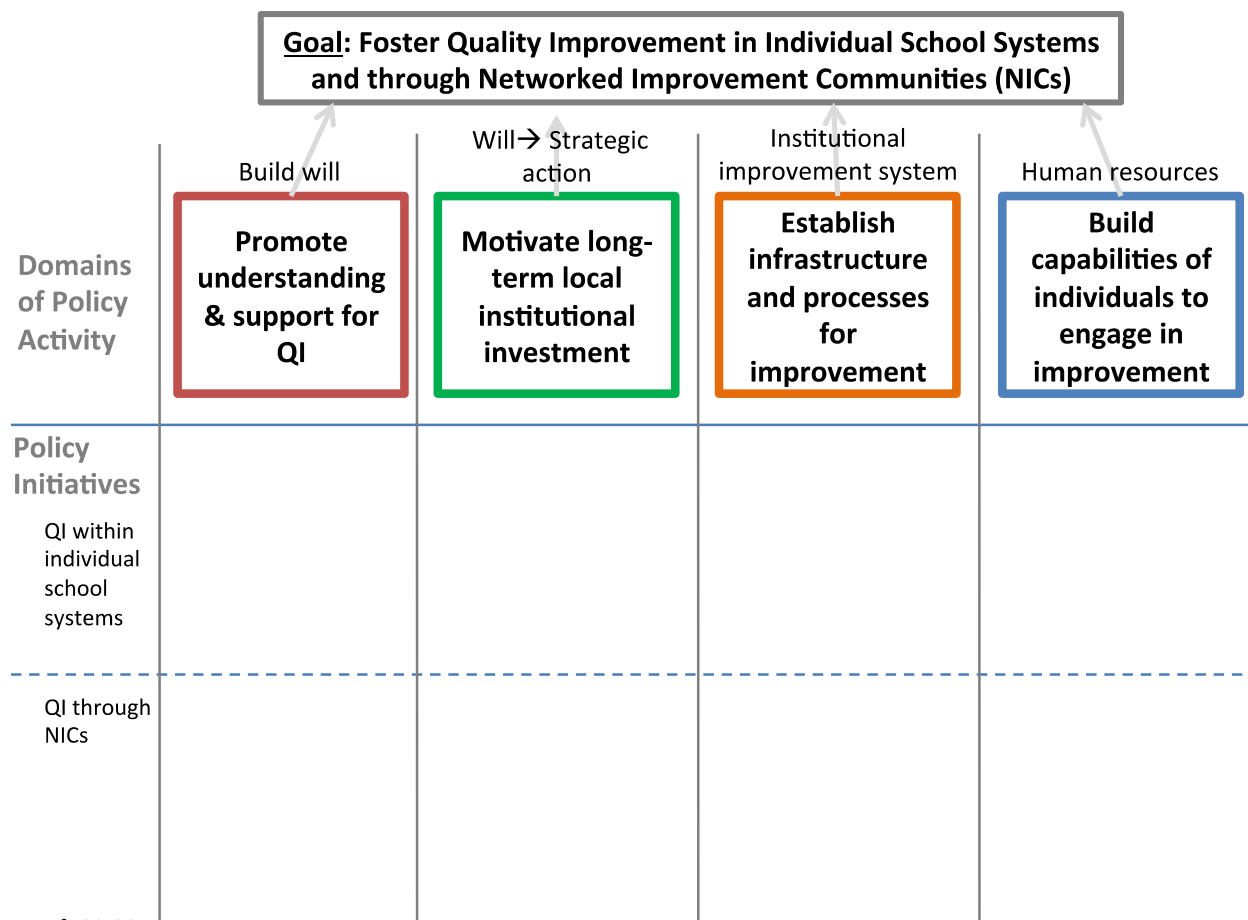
Goal: Foster Quality Improvement in Individual School Systems and through Networked Improvement Communities (NICs)

Build will

Will→ Strategic action

Institutional improvement system

Human resources

Domains of Policy Activity

Promote understanding & support for QI

Motivate long-term local institutional investment

Establish infrastructure and processes for improvement

Build capabilities of individuals to engage in improvement

Policy Initiatives

QI within individual school systems

QI through NICs